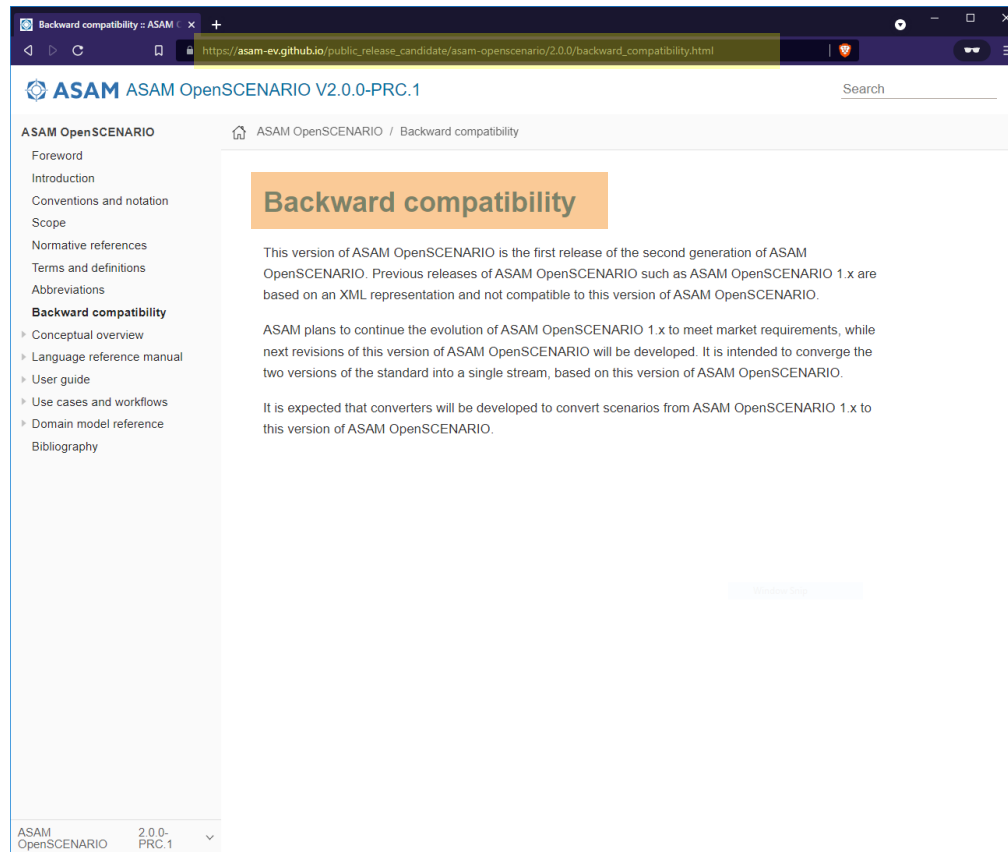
Backward compatibility :: ASAM O ×

https://asam-ev.github.io/public_release_candidate/asam-openscenario/2.0.0/backward_compatibility.html

ASAM ASAM OpenSCENARIO V2.0.0-PRC.1

Search

ASAM OpenSCENARIO
Foreword
Introduction
Conventions and notation
Scope
Normative references
Terms and definitions
Abbreviations
Backward compatibility
Conceptual overview
Language reference manual
User guide
Use cases and workflows
Domain model reference
Bibliography

ASAM OpenSCENARIO 2.0.0-PRC.1

ASAM OpenSCENARIO / Backward compatibility

Backward compatibility

This version of ASAM OpenSCENARIO is the first release of the second generation of ASAM OpenSCENARIO. Previous releases of ASAM OpenSCENARIO such as ASAM OpenSCENARIO 1.x are based on an XML representation and not compatible to this version of ASAM OpenSCENARIO.

ASAM plans to continue the evolution of ASAM OpenSCENARIO 1.x to meet market requirements, while next revisions of this version of ASAM OpenSCENARIO will be developed. It is intended to converge the two versions of the standard into a single stream, based on this version of ASAM OpenSCENARIO.

It is expected that converters will be developed to convert scenarios from ASAM OpenSCENARIO 1.x to this version of ASAM OpenSCENARIO.